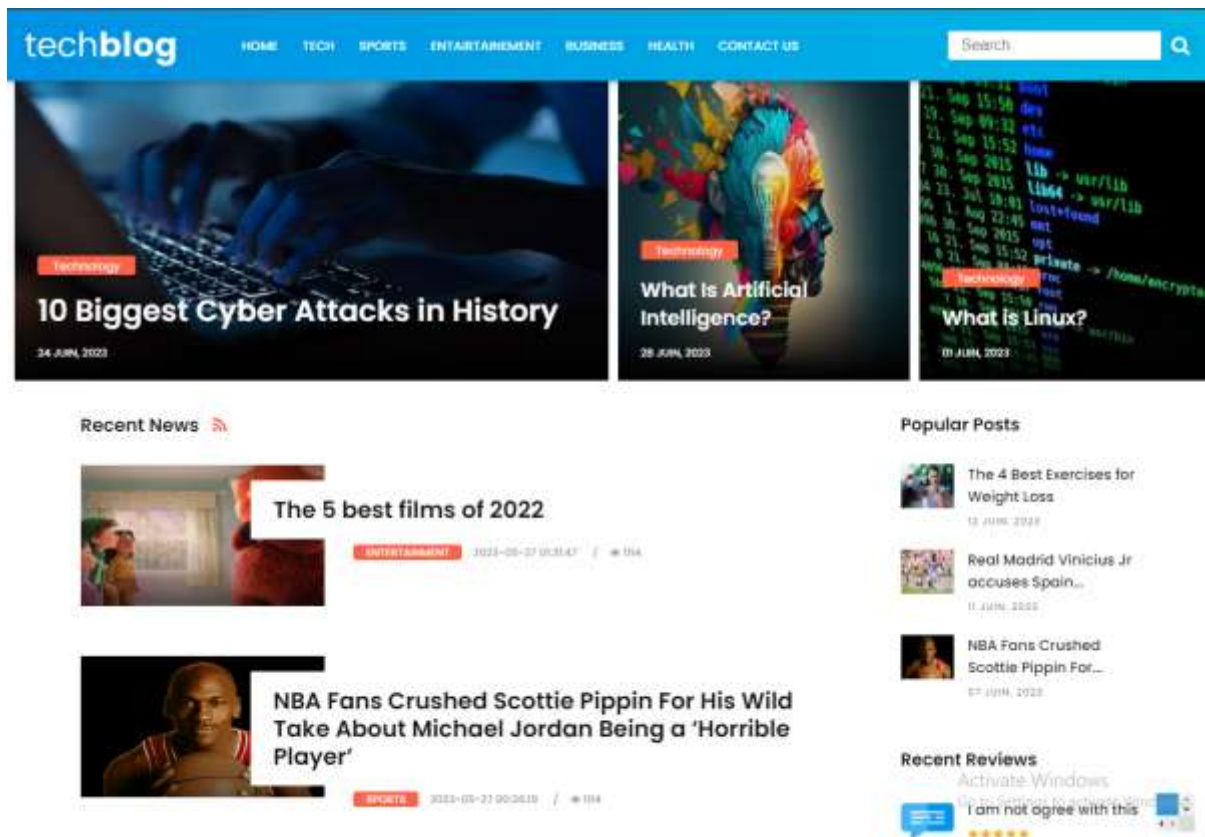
techblog

HOME TECH SPORTS ENTAIRTAINEMENT BUSINESS HEALTH CONTACT US

Search

Technology

10 Biggest Cyber Attacks in History

24 JUIN, 2023

Technology

What Is Artificial Intelligence?

28 JUIN, 2023

Technology

What is Linux?

01 JUIN, 2023

Recent News

The 5 best films of 2022

ENTERTAINMENT 2023-05-27 00:31:47 / 114

NBA Fans Crushed Scottie Pippin For His Wild Take About Michael Jordan Being a 'Horrible Player'

SPORTS 2023-05-27 00:36:19 / 114

Popular Posts

The 4 Best Exercises for Weight Loss

12 JUIN, 2023

Real Madrid Vinicius Jr accuses Spain...

11 JUIN, 2023

NBA Fans Crushed Scottie Pippin For...

07 JUIN, 2023

Recent Reviews

Activate Windows

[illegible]

I am not agree with this